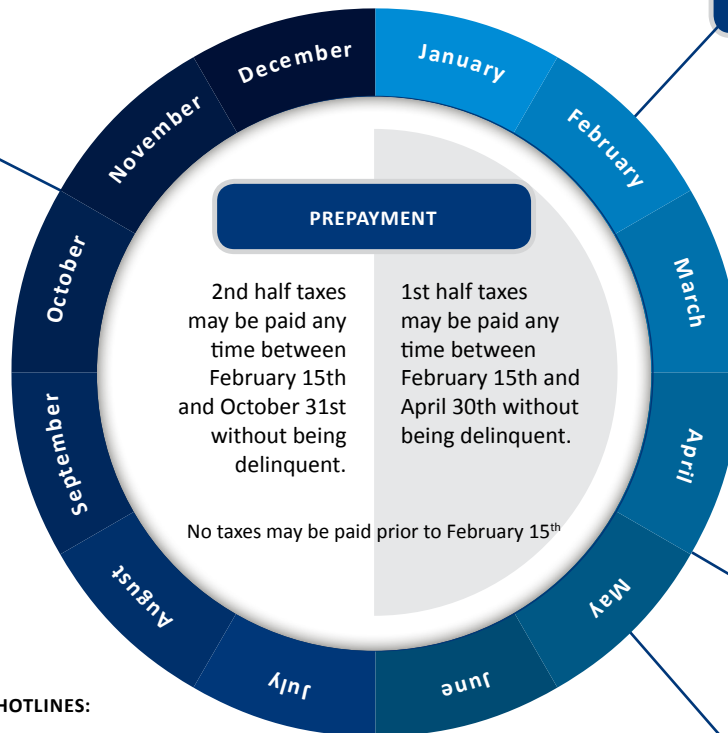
January
February
March
April
May
June
July
August
September
October
November
December

PREPAYMENT

2nd half taxes may be paid any time between February 15th and October 31st without being delinquent.

1st half taxes may be paid any time between February 15th and April 30th without being delinquent.

No taxes may be paid prior to February 15$^{th}$

HOTLINES: